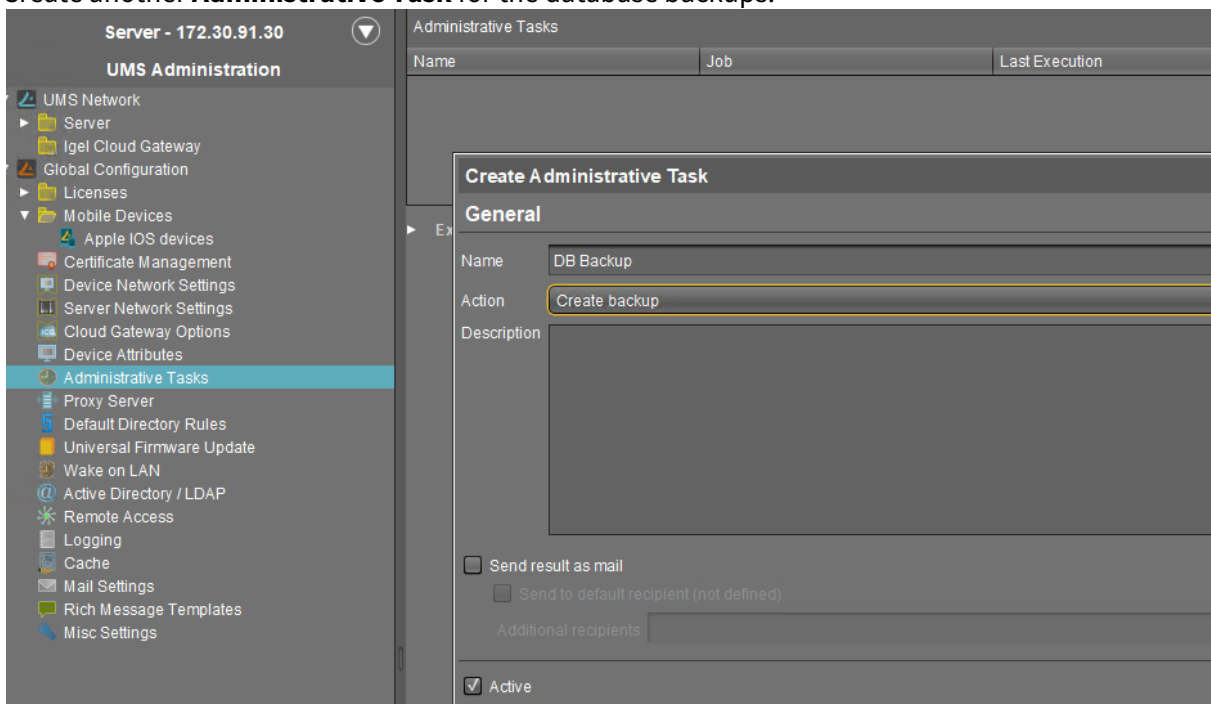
Create another **Administrative Task** for the database backups.

Server - 172.30.91.30

UMS Administration

UMS Network
Server
Igel Cloud Gateway
Global Configuration
Licenses
Mobile Devices
Apple IOS devices
Certificate Management
Device Network Settings
Server Network Settings
Cloud Gateway Options
Device Attributes
Administrative Tasks
Proxy Server
Default Directory Rules
Universal Firmware Update
Wake on LAN
Active Directory / LDAP
Remote Access
Logging
Cache
Mail Settings
Rich Message Templates
Misc Settings

Administrative Tasks

| Name | Job | Last Execution |
|---|---|---|

Ex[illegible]

Create Administrative Task

General

Name DB Backup

Action Create backup

Description

Send result as mail

Send to default recipient (not defined)

Additional recipients

Active